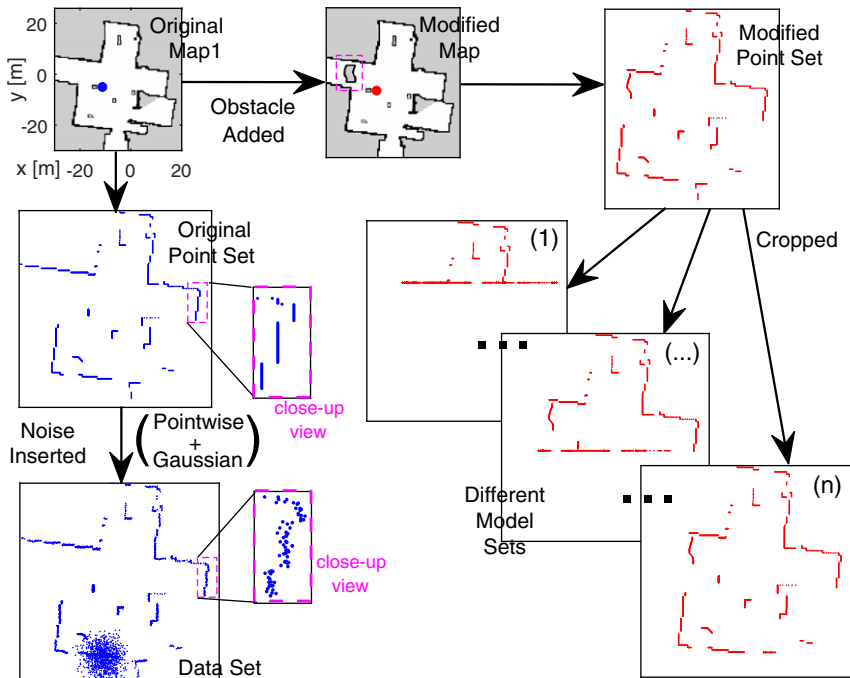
Original Map1

20
0
-20
y [m]
x [m] -20 0 20

Obstacle Added

Modified Map

Modified Point Set

Original Point Set

close-up view

Noise Inserted

(Pointwise + Gaussian)

Cropped

(1)

(...)

(n)

Different Model Sets

close-up view

Data Set